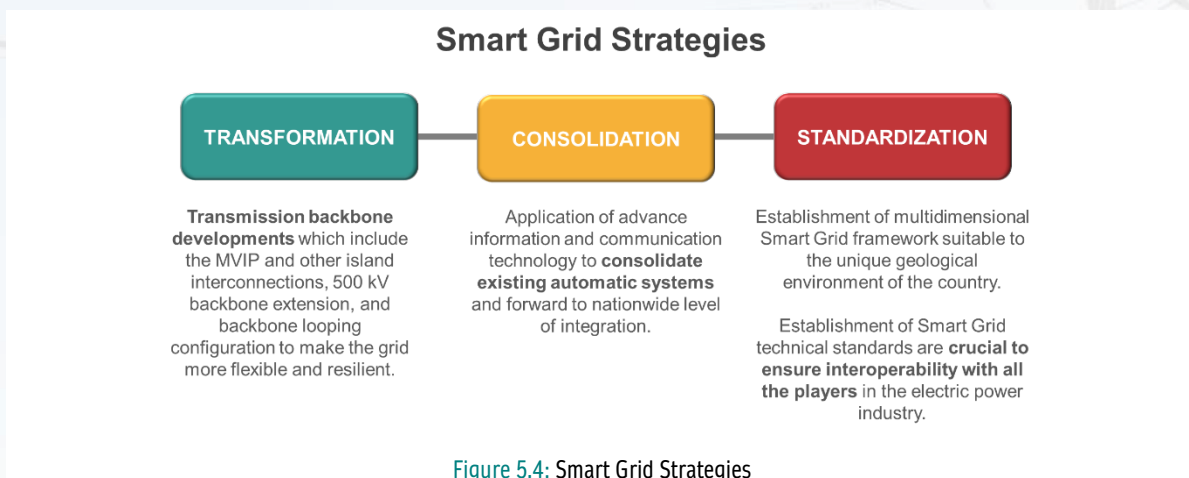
Smart Grid Strategies

TRANSFORMATION

CONSOLIDATION

STANDARDIZATION

Transmission backbone developments which include the MVIP and other island interconnections, 500 kV backbone extension, and backbone looping configuration to make the grid more flexible and resilient.

Application of advance information and communication technology to consolidate existing automatic systems and forward to nationwide level of integration.

Establishment of multidimensional Smart Grid framework suitable to the unique geological environment of the country.

Establishment of Smart Grid technical standards are crucial to ensure interoperability with all the players in the electric power industry.

Figure 5.4: Smart Grid Strategies